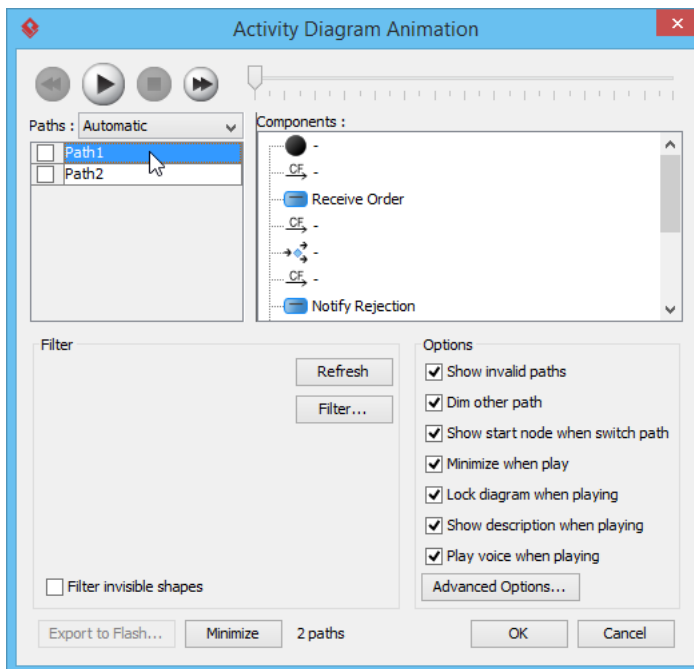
Activity Diagram Animation

Paths : Automatic

Path1
Path2

Components :
-
CF -
Receive Order
CF -
-
CF -
Notify Rejection

Filter

Refresh
Filter...

Filter invisible shapes

Options
Show invalid paths
Dim other path
Show start node when switch path
Minimize when play
Lock diagram when playing
Show description when playing
Play voice when playing
Advanced Options...

Export to Flash...
Minimize
2 paths
OK
Cancel